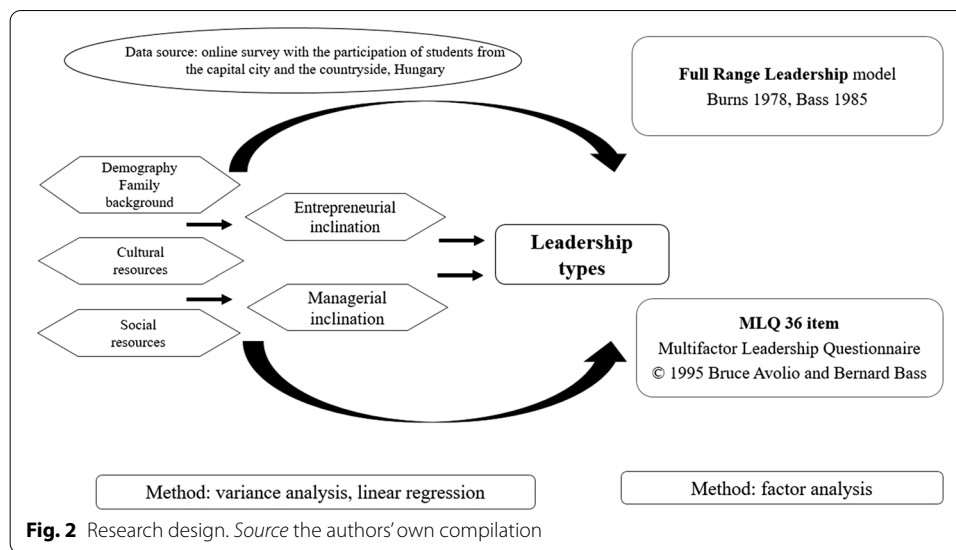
Data source: online survey with the participation of students from the capital city and the countryside, Hungary

**Full Range Leadership** model
Burns 1978, Bass 1985

Demography
Family
background

Cultural
resources

Social
resources

Entrepreneurial
inclination

Managerial
inclination

**Leadership types**

**MLQ 36 item**
Multifactor Leadership Questionnaire
© 1995 Bruce Avolio and Bernard Bass

Method: variance analysis, linear regression

Method: factor analysis

**Fig. 2** Research design. *Source* the authors' own compilation